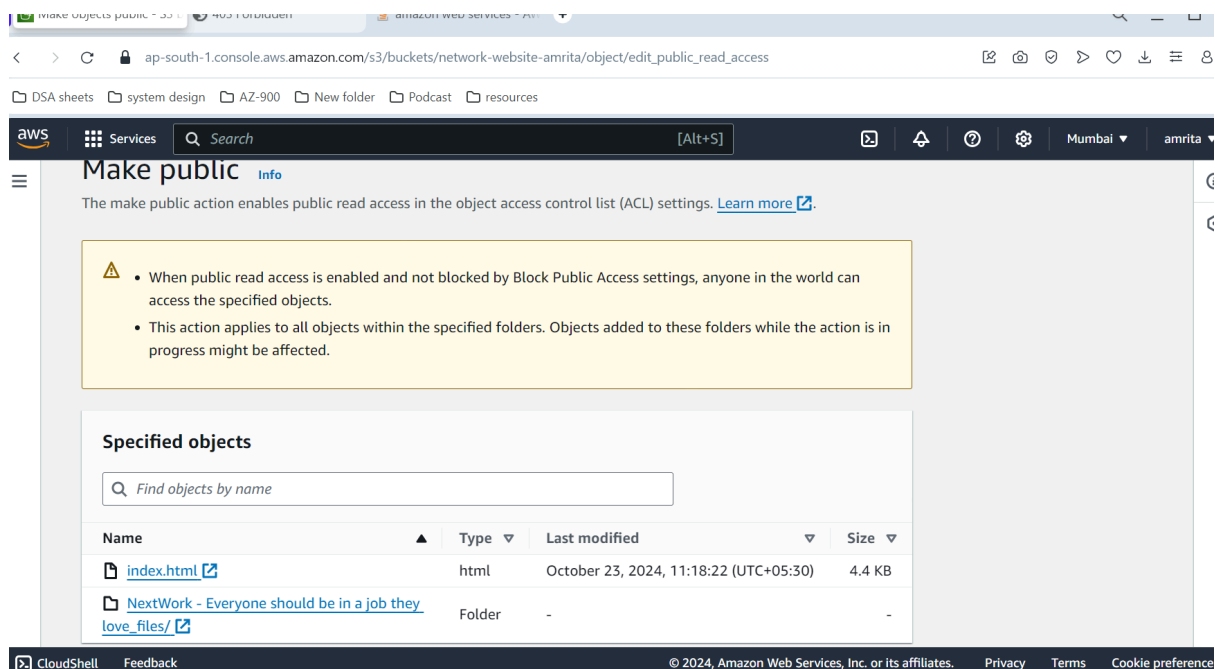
Make objects public - S3 | 403 Forbidden | amazon web services - Av

ap-south-1.console.aws.amazon.com/s3/buckets/network-website-amrita/object/edit_public_read_access

DSA sheets system design AZ-900 New folder Podcast resources

aws Services Search [Alt+S] Mumbai ▼ amrita ▼

Make public Info

The make public action enables public read access in the object access control list (ACL) settings. Learn more.

• When public read access is enabled and not blocked by Block Public Access settings, anyone in the world can access the specified objects.
• This action applies to all objects within the specified folders. Objects added to these folders while the action is in progress might be affected.

Specified objects

Find objects by name

| Name | Type | Last modified | Size |
|---|---|---|---|
| index.html | html | October 23, 2024, 11:18:22 (UTC+05:30) | 4.4 KB |
| NextWork - Everyone should be in a job they love_files/ | Folder | - | - |

CloudShell Feedback © 2024, Amazon Web Services, Inc. or its affiliates. Privacy Terms Cookie preference